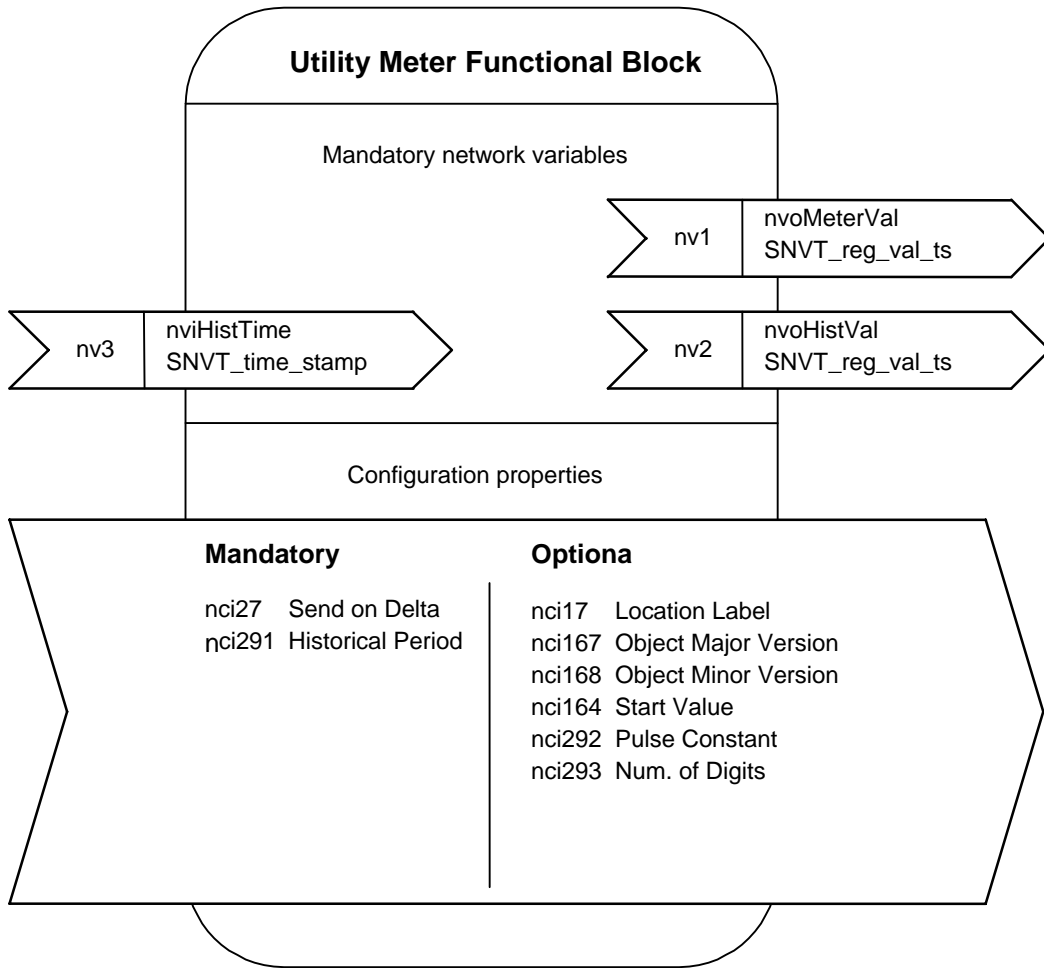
Utility Meter Functional Block

Mandatory network variables

nv1 nvoMeterVal SNVT_reg_val_ts

nv3 nviHistTime SNVT_time_stamp

nv2 nvoHistVal SNVT_reg_val_ts

Configuration properties

Mandatory

nci27 Send on Delta
nci291 Historical Period

Optiona

nci17 Location Label
nci167 Object Major Version
nci168 Object Minor Version
nci164 Start Value
nci292 Pulse Constant
nci293 Num. of Digits